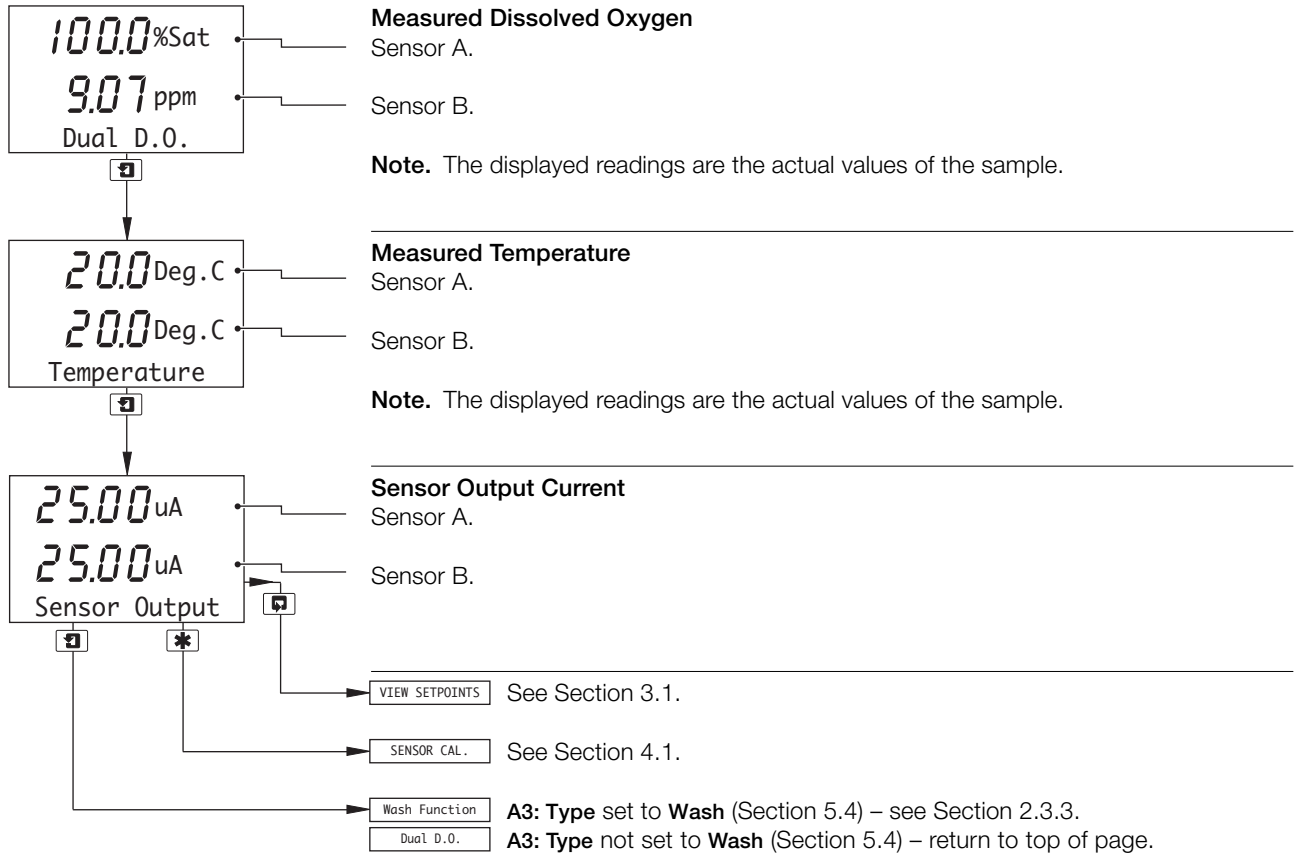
100.0 %Sat
9.07 ppm
Dual D.O.

**Measured Dissolved Oxygen**
Sensor A.

Sensor B.

**Note.** The displayed readings are the actual values of the sample.

20.0 Deg.C
20.0 Deg.C
Temperature

**Measured Temperature**
Sensor A.

Sensor B.

**Note.** The displayed readings are the actual values of the sample.

25.00 uA
25.00 uA
Sensor Output

**Sensor Output Current**
Sensor A.

Sensor B.

VIEW SETPOINTS See Section 3.1.

SENSOR CAL. See Section 4.1.

Wash Function **A3: Type** set to **Wash** (Section 5.4) – see Section 2.3.3.
Dual D.O. **A3: Type** not set to **Wash** (Section 5.4) – return to top of page.